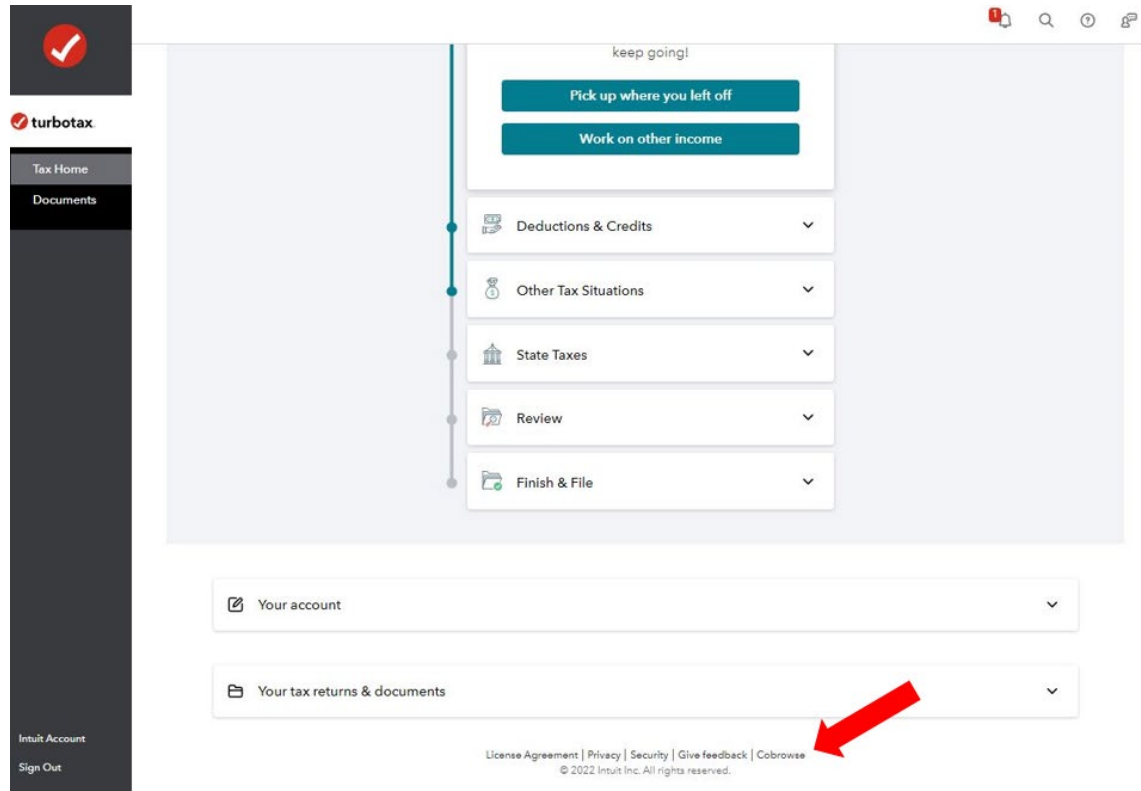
turbotax

Tax Home
Documents

1

keep going!

Pick up where you left off

Work on other income

Deductions & Credits

Other Tax Situations

State Taxes

Review

Finish & File

Your account

Your tax returns & documents

Intuit Account
Sign Out

License Agreement | Privacy | Security | Give feedback | Cobrowse
© 2022 Intuit Inc. All rights reserved.